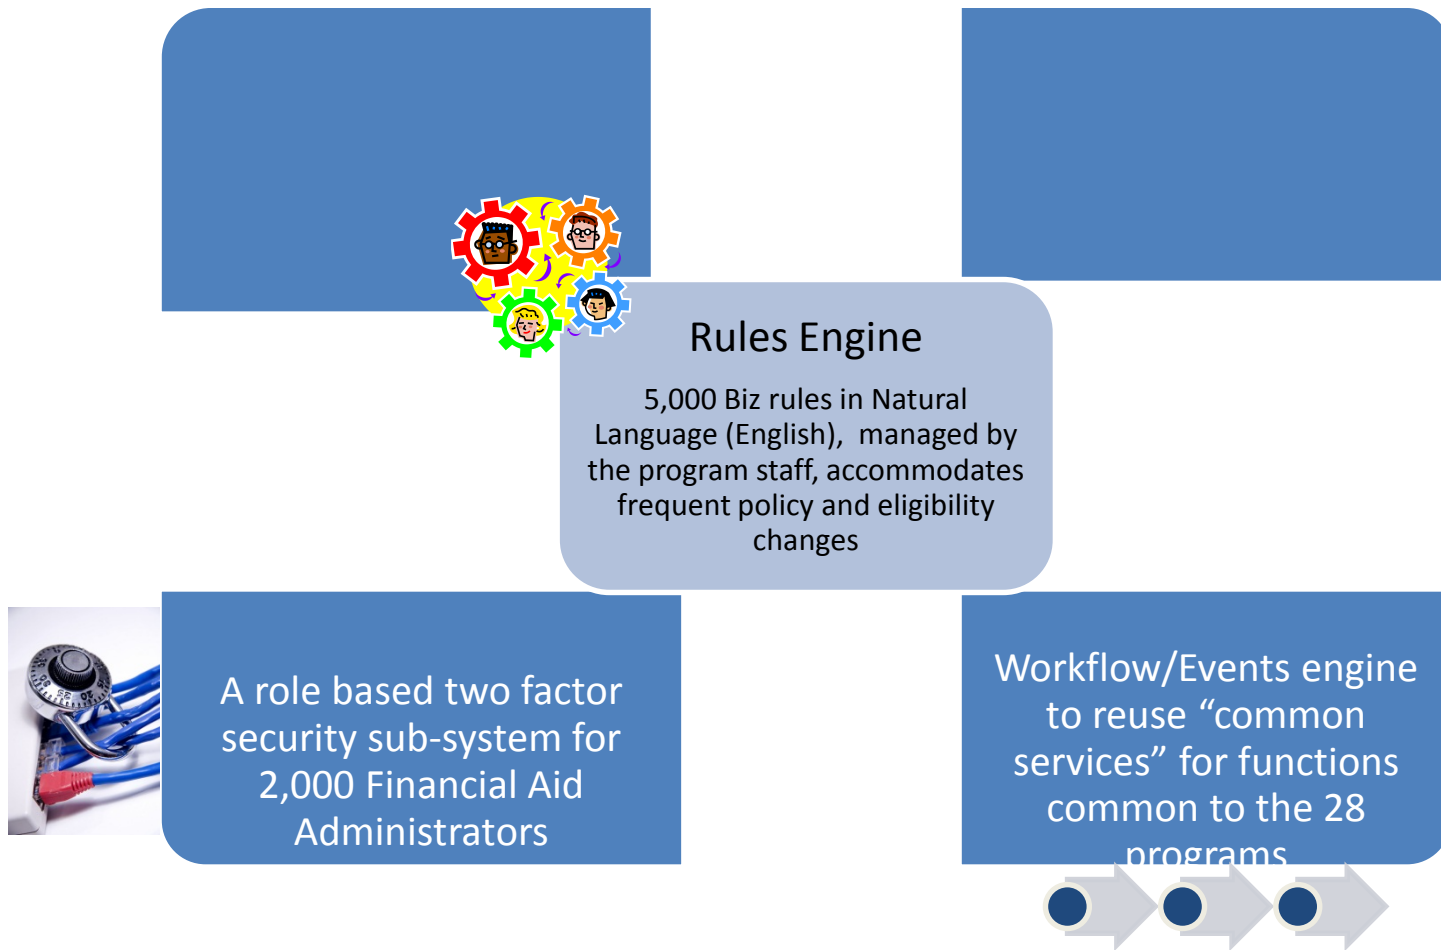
Rules Engine

5,000 Biz rules in Natural Language (English), managed by the program staff, accommodates frequent policy and eligibility changes

A role based two factor security sub-system for 2,000 Financial Aid Administrators

Workflow/Events engine to reuse “common services” for functions common to the 28 programs